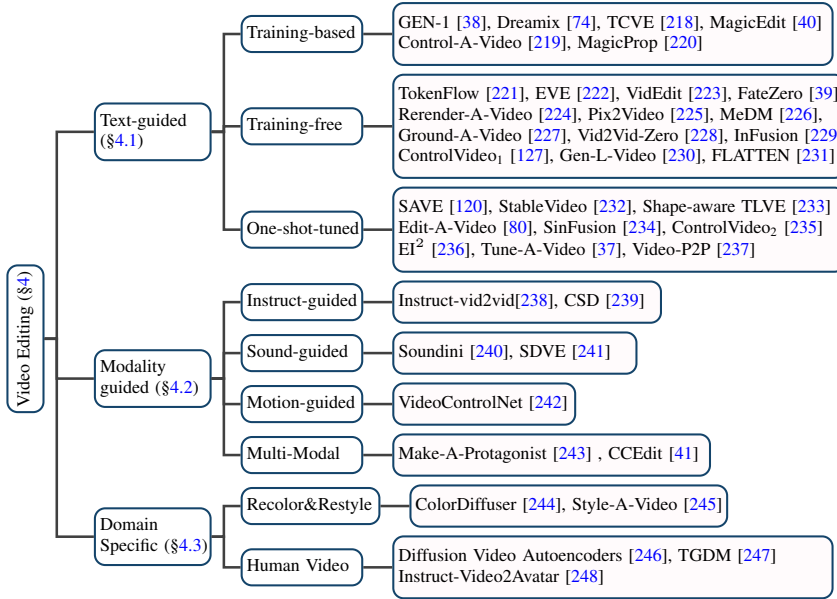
Video Editing (§4)

Text-guided (§4.1)

Training-based

GEN-1 [38], Dreamix [74], TCVE [218], MagicEdit [40] Control-A-Video [219], MagicProp [220]

Training-free

TokenFlow [221], EVE [222], VidEdit [223], FateZero [39] Rerender-A-Video [224], Pix2Video [225], MeDM [226], Ground-A-Video [227], Vid2Vid-Zero [228], InFusion [229 ControlVideo$_1$ [127], Gen-L-Video [230], FLATTEN [231]

One-shot-tuned

SAVE [120], StableVideo [232], Shape-aware TLVE [233] Edit-A-Video [80], SinFusion [234], ControlVideo$_2$ [235] EI$^2$ [236], Tune-A-Video [37], Video-P2P [237]

Modality guided (§4.2)

Instruct-guided

Instruct-vid2vid[238], CSD [239]

Sound-guided

Soundini [240], SDVE [241]

Motion-guided

VideoControlNet [242]

Multi-Modal

Make-A-Protagonist [243] , CCEdit [41]

Domain Specific (§4.3)

Recolor&Restyle

ColorDiffuser [244], Style-A-Video [245]

Human Video

Diffusion Video Autoencoders [246], TGDM [247] Instruct-Video2Avatar [248]